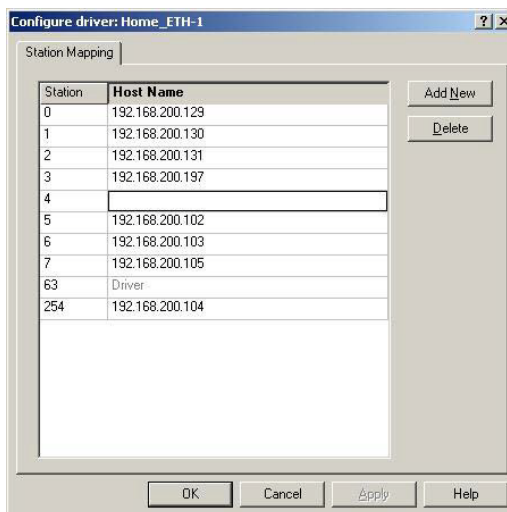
Configure driver: Home_ETH-1

?

Station Mapping

| Station | Host Name |
|---|---|
| 0 | 192.168.200.129 |
| 1 | 192.168.200.130 |
| 2 | 192.168.200.131 |
| 3 | 192.168.200.197 |
| 4 | |
| 5 | 192.168.200.102 |
| 6 | 192.168.200.103 |
| 7 | 192.168.200.105 |
| 63 | Driver |
| 254 | 192.168.200.104 |

Add New

Delete

OK

Cancel

Apply

Help